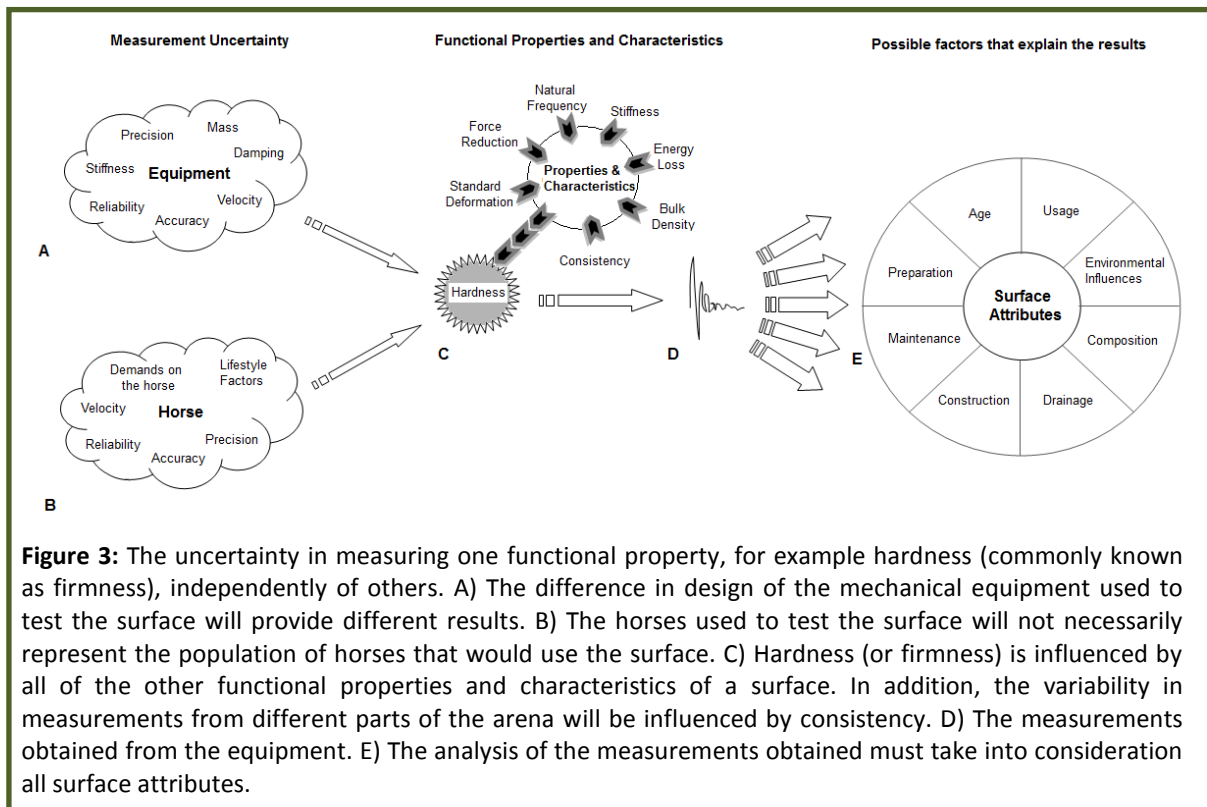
Measurement Uncertainty

Functional Properties and Characteristics

Possible factors that explain the results

Precision
Mass
Damping
Stiffness
Equipment
Velocity
Reliability
Accuracy

A

Natural Frequency
Stiffness
Force Reduction
Energy Loss
Properties & Characteristics
Standard Deformation
Bulk Density
Consistency
Hardness

C

D

Age
Usage
Preparation
Environmental Influences
Surface Attributes
Maintenance
Composition
Construction
Drainage

E

Demands on the horse
Lifestyle Factors
Velocity
Horse
Reliability
Precision
Accuracy

B

**Figure 3:** The uncertainty in measuring one functional property, for example hardness (commonly known as firmness), independently of others. A) The difference in design of the mechanical equipment used to test the surface will provide different results. B) The horses used to test the surface will not necessarily represent the population of horses that would use the surface. C) Hardness (or firmness) is influenced by all of the other functional properties and characteristics of a surface. In addition, the variability in measurements from different parts of the arena will be influenced by consistency. D) The measurements obtained from the equipment. E) The analysis of the measurements obtained must take into consideration all surface attributes.